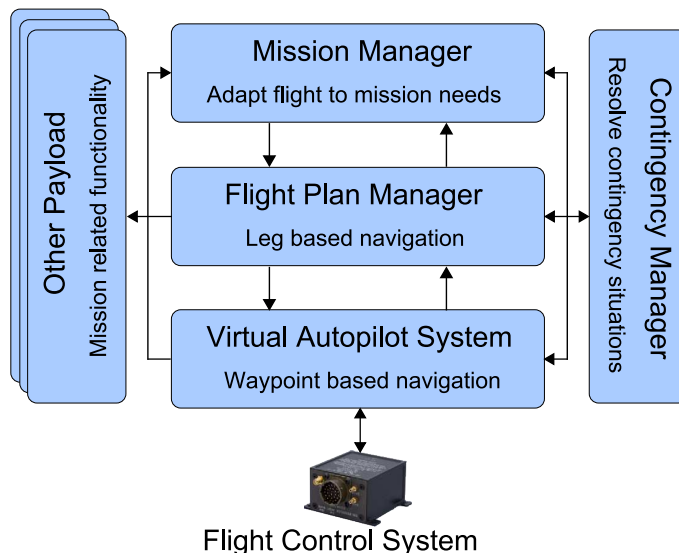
Other Payload
Mission related functionality

Mission Manager
Adapt flight to mission needs

Flight Plan Manager
Leg based navigation

Virtual Autopilot System
Waypoint based navigation

Contingency Manager
Resolve contingency situations

Flight Control System